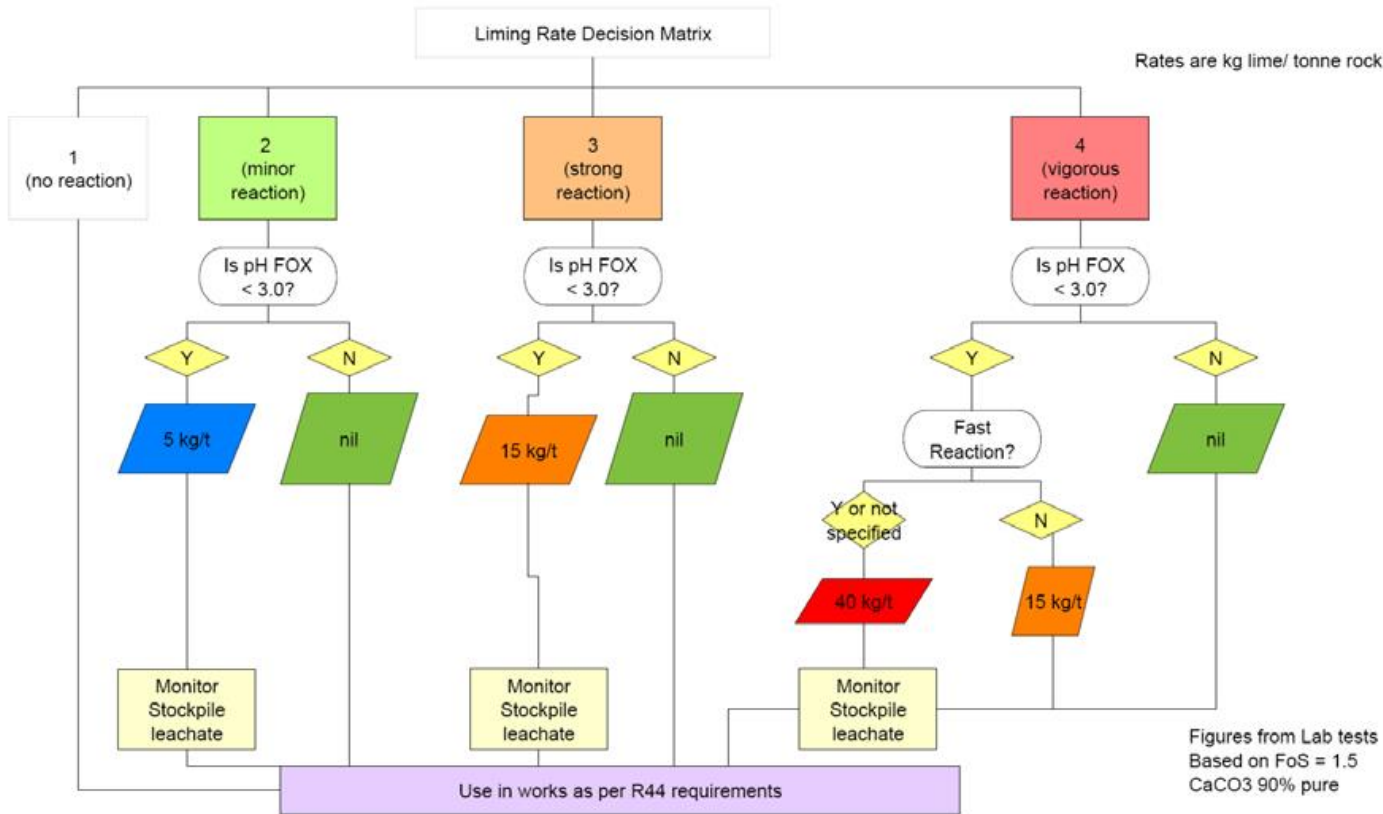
Liming Rate Decision Matrix

Rates are kg lime/ tonne rock

1
(no reaction)

2
(minor reaction)

3
(strong reaction)

4
(vigorous reaction)

Is pH FOX < 3.0?

Y

N

5 kg/t

nil

Is pH FOX < 3.0?

Y

N

15 kg/t

nil

Is pH FOX < 3.0?

Y

N

Fast Reaction?

nil

Y or not specified

N

40 kg/t

15 kg/t

Monitor Stockpile leachate

Monitor Stockpile leachate

Monitor Stockpile leachate

Use in works as per R44 requirements

Figures from Lab tests
Based on FoS = 1.5
$CaCO_3$ 90% pure